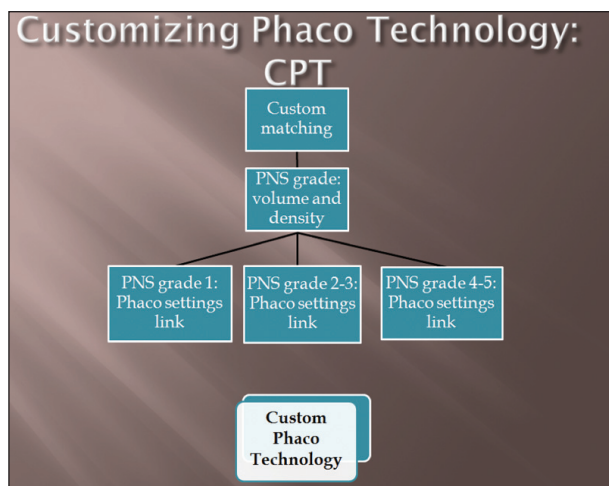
Customizing Phaco Technology: CPT

Custom matching

PNS grade: volume and density

PNS grade 1: Phaco settings link

PNS grade 2-3: Phaco settings link

PNS grade 4-5: Phaco settings link

Custom Phaco Technology